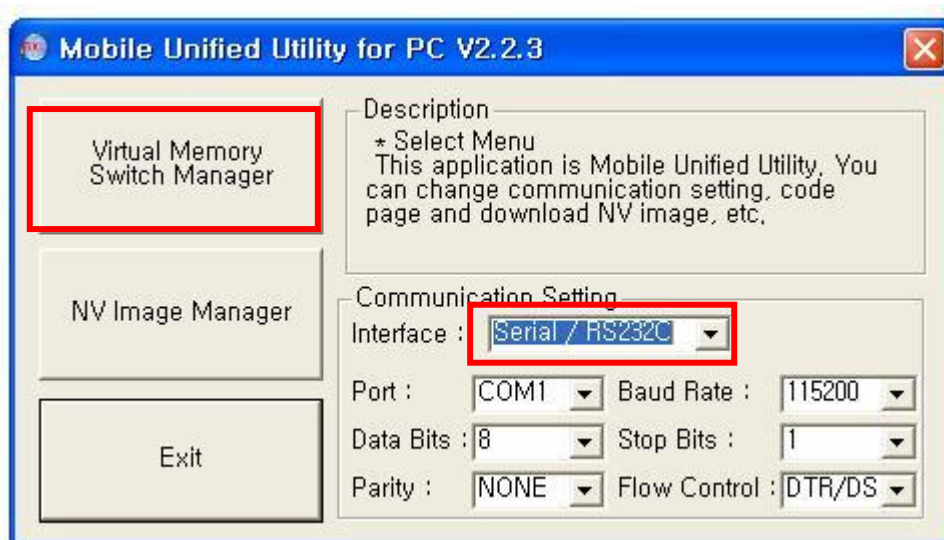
Mobile Unified Utility for PC V2.2.3

Virtual Memory Switch Manager

NV Image Manager

Exit

Description

* Select Menu
This application is Mobile Unified Utility, You can change communication setting, code page and download NV image, etc,

Communication Setting

Interface : Serial / RS232C

Port : COM1

Baud Rate : 115200

Data Bits : 8

Stop Bits : 1

Parity : NONE

Flow Control : DTR/DS